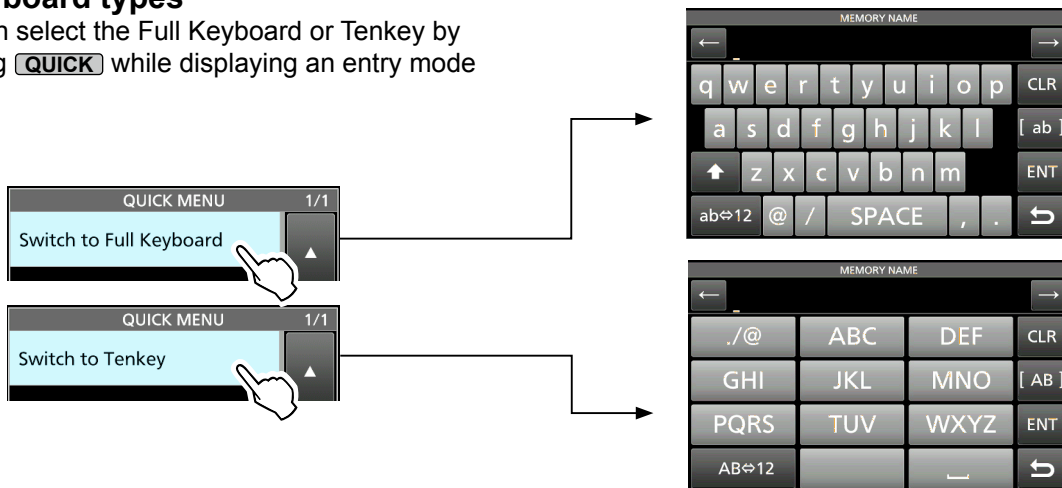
board types

n select the Full Keyboard or Tenkey by g QUICK while displaying an entry mode

QUICK MENU 1/1

Switch to Full Keyboard

▲

QUICK MENU 1/1

Switch to Tenkey

▲

MEMORY NAME

←

→

| q | w | e | r | t | y | u | i | o | p | CLR |
|---|---|---|---|---|---|---|---|---|---|---|
| a | s | d | f | g | h | j | k | l | | [ ab ] |
| ⬆ | z | x | c | v | b | n | m | | | ENT |
| ab⇔12 | @ | / | SPACE | , | . | | | | | ⮌ |

MEMORY NAME

←

→

| ./@ | ABC | DEF | CLR |
|---|---|---|---|
| GHI | JKL | MNO | [ AB ] |
| PQRS | TUV | WXYZ | ENT |
| AB⇔12 | | ⎵ | ⮌ |